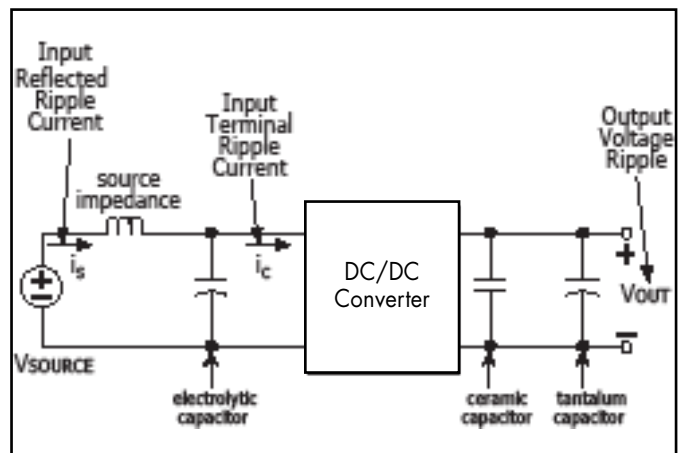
Input Reflected Ripple Current

source impedance

Input Terminal Ripple Current

Output Voltage Ripple

$i_s$

$i_c$

DC/DC Converter

+

VOUT

−

VSOURCE

electrolytic capacitor

ceramic capacitor

tantalum capacitor